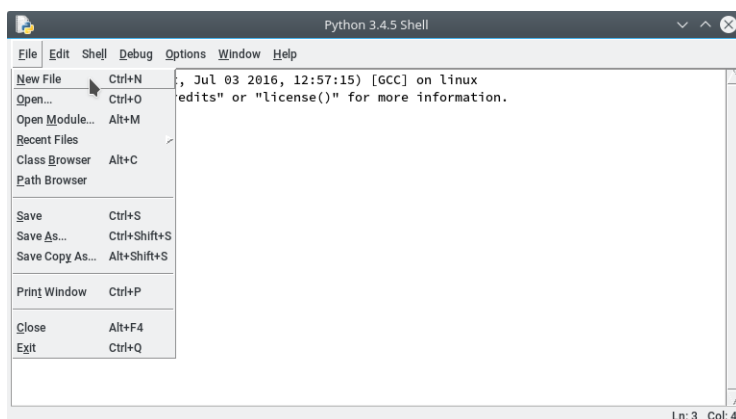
Python 3.4.5 Shell

File Edit Shell Debug Options Window Help

| | |
|---|---|
| New File | Ctrl+N |
| Open... | Ctrl+O |
| Open Module... | Alt+M |
| Recent Files | |
| Class Browser | Alt+C |
| Path Browser | |
| Save | Ctrl+S |
| Save As... | Ctrl+Shift+S |
| Save Copy As... | Alt+Shift+S |
| Print Window | Ctrl+P |
| Close | Alt+F4 |
| Exit | Ctrl+Q |

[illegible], Jul 03 2016, 12:57:15) [GCC] on linux
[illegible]edits" or "license()" for more information.

Ln: 3 Col: 4